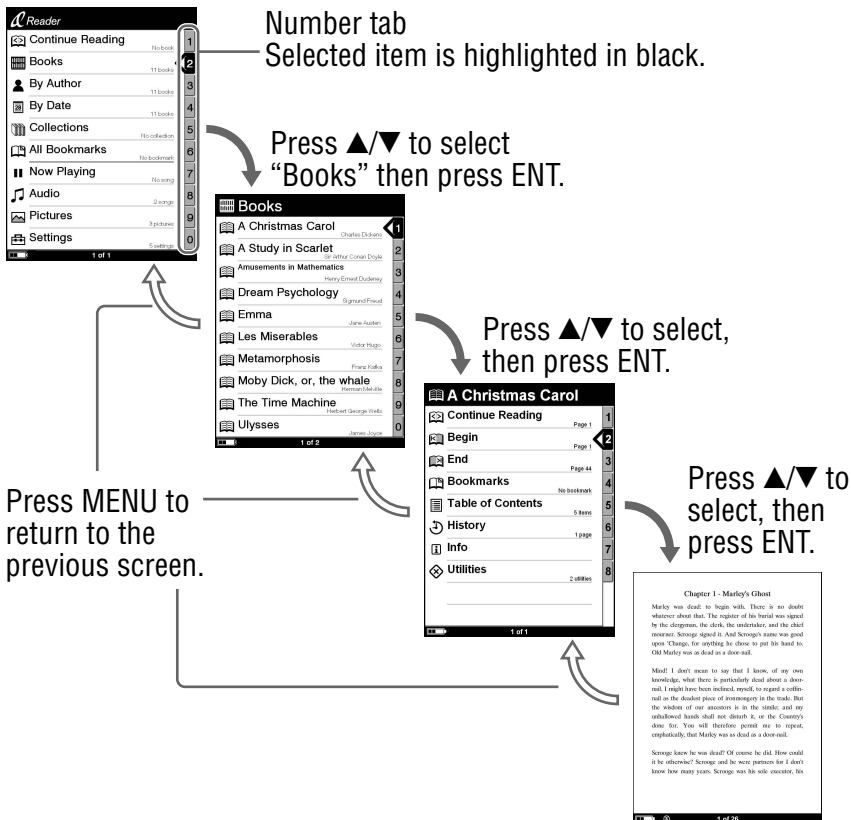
Reader
Continue Reading
No book
Books
11 books
By Author
11 books
By Date
11 books
Collections
No collection
All Bookmarks
No bookmark
Now Playing
No song
Audio
2 songs
Pictures
3 pictures
Settings
5 settings
1 2 3 4 5 6 7 8 9 0
1 of 1

Number tab
Selected item is highlighted in black.

Press ▲/▼ to select "Books" then press ENT.

Books
A Christmas Carol
Charles Dickens
A Study in Scarlet
Sir Arthur Conan Doyle
Amusements in Mathematics
Henry Ernest Dudeney
Dream Psychology
Sigmund Freud
Emma
Jane Austen
Les Miserables
Victor Hugo
Metamorphosis
Franz Kafka
Moby Dick, or, the whale
Herman Melville
The Time Machine
Herbert George Wells
Ulysses
James Joyce
1 2 3 4 5 6 7 8 9 0
1 of 2

Press ▲/▼ to select, then press ENT.

A Christmas Carol
Continue Reading
Page 1
Begin
Page 1
End
Page 44
Bookmarks
No bookmark
Table of Contents
5 items
History
1 page
Info
Utilities
2 utilities
1 2 3 4 5 6 7 8
1 of 1

Press ▲/▼ to select, then press ENT.

Press MENU to return to the previous screen.

Chapter 1 - Marley's Ghost

Marley was dead: to begin with. There is no doubt whatever about that. The register of his burial was signed by the clergyman, the clerk, the undertaker, and the chief mourner. Scrooge signed it: And Scrooge's name was good upon 'Change, for anything he chose to put his hand to. Old Marley was as dead as a door-nail.

Mind! I don't mean to say that I know, of my own knowledge, what there is particularly dead about a door-nail. I might have been inclined, myself, to regard a coffin-nail as the deadest piece of ironmongery in the trade. But the wisdom of our ancestors is in the simile; and my unhallowed hands shall not disturb it, or the Country's done for. You will therefore permit me to repeat, emphatically, that Marley was as dead as a door-nail.

Scrooge knew he was dead? Of course he did. How could it be otherwise? Scrooge and he were partners for I don't know how many years. Scrooge was his sole executor, his

1 of 26